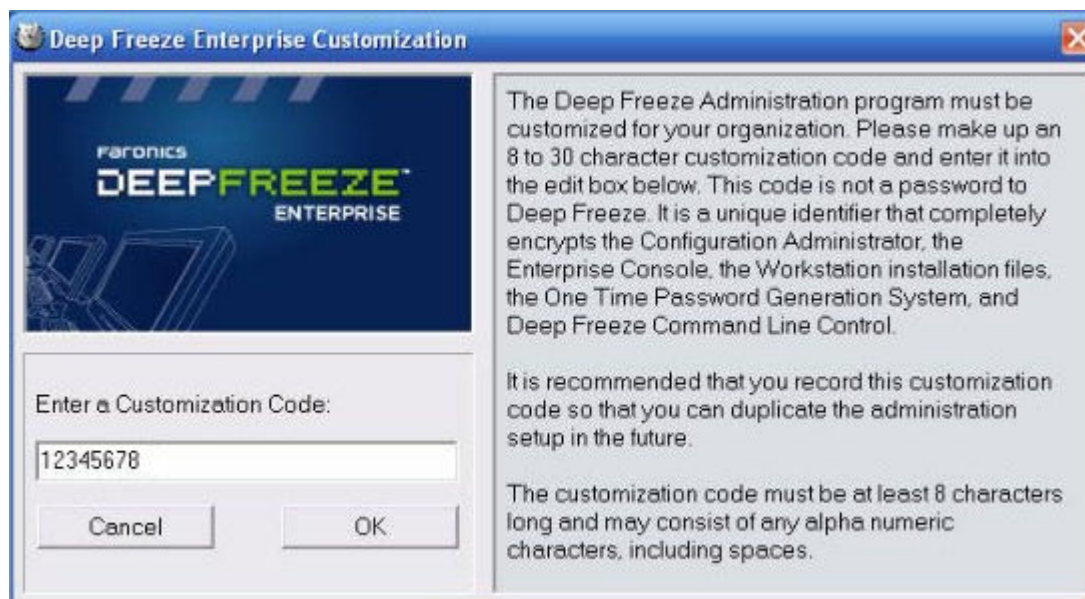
Deep Freeze Enterprise Customization

Faronics
DEEPFREEZE
ENTERPRISE

Enter a Customization Code:

12345678

Cancel

OK

The Deep Freeze Administration program must be customized for your organization. Please make up an 8 to 30 character customization code and enter it into the edit box below. This code is not a password to Deep Freeze. It is a unique identifier that completely encrypts the Configuration Administrator, the Enterprise Console, the Workstation installation files, the One Time Password Generation System, and Deep Freeze Command Line Control.

It is recommended that you record this customization code so that you can duplicate the administration setup in the future.

The customization code must be at least 8 characters long and may consist of any alpha numeric characters, including spaces.